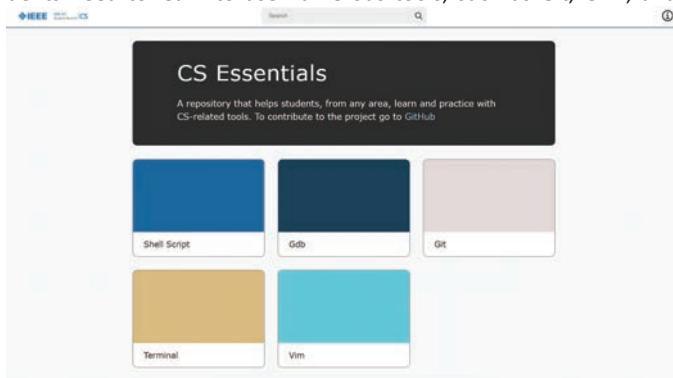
IEEE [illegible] CS

Search

CS Essentials

A repository that helps students, from any area, learn and practice with CS-related tools. To contribute to the project go to GitHub

Shell Script

Gdb

Git

Terminal

Vim